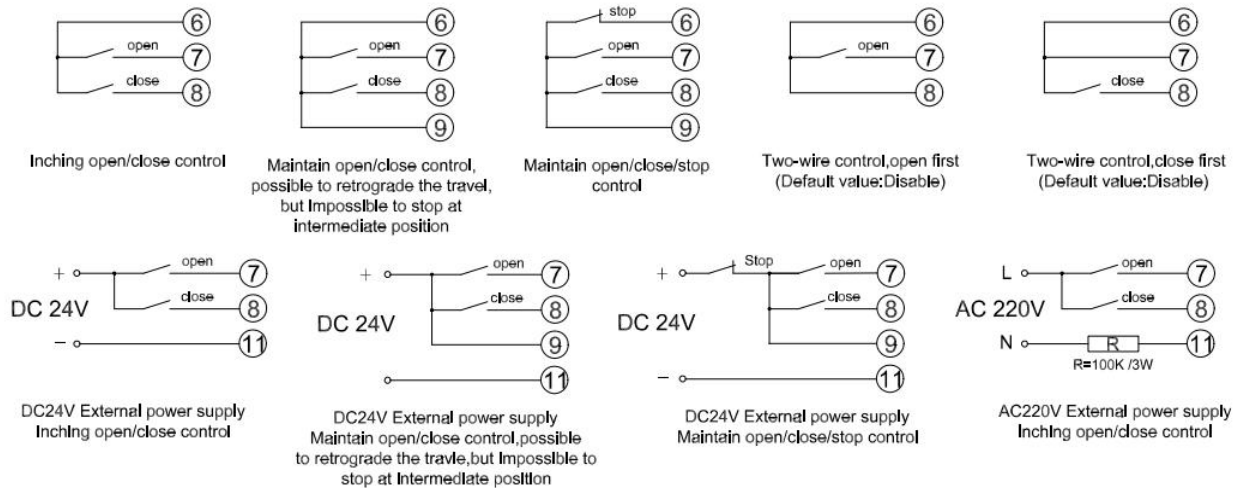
6
open
7
close
8

Inching open/close control

6
open
7
close
8
9

Maintain open/close control, possible to retrograde the travel, but Impossible to stop at intermediate position

stop
6
open
7
close
8
9

Maintain open/close/stop control

6
open
7
8

Two-wire control,open first
(Default value:Disable)

6
7
close
8

Two-wire control,close first
(Default value:Disable)

+
open
7
DC 24V
close
8
−
11

DC24V External power supply
Inching open/close control

+
open
7
DC 24V
close
8
9
11

DC24V External power supply
Maintain open/close control,possible to retrograde the travle,but Impossible to stop at Intermediate position

+
Stop
open
7
DC 24V
close
8
9
−
11

DC24V External power supply
Maintain open/close/stop control

L
open
7
AC 220V
close
8
N
R
11
R=100K /3W

AC220V External power supply
Inching open/close control